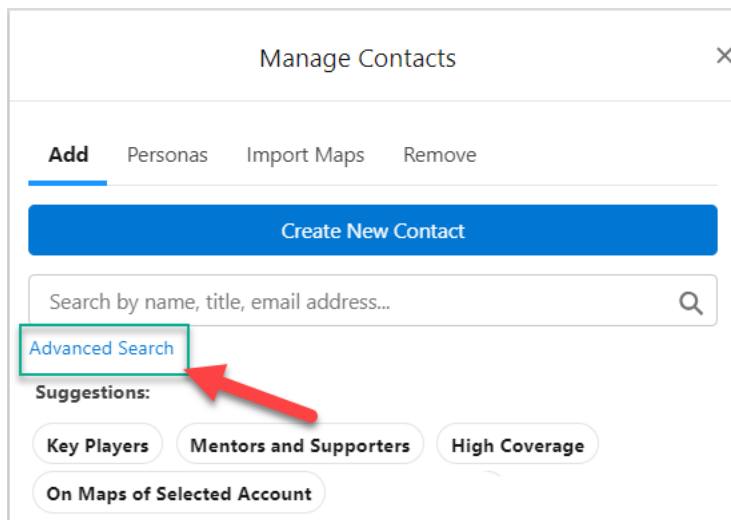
Manage Contacts

×

Add Personas Import Maps Remove

Create New Contact

Search by name, title, email address...

Advanced Search

Suggestions:

Key Players

Mentors and Supporters

High Coverage

On Maps of Selected Account